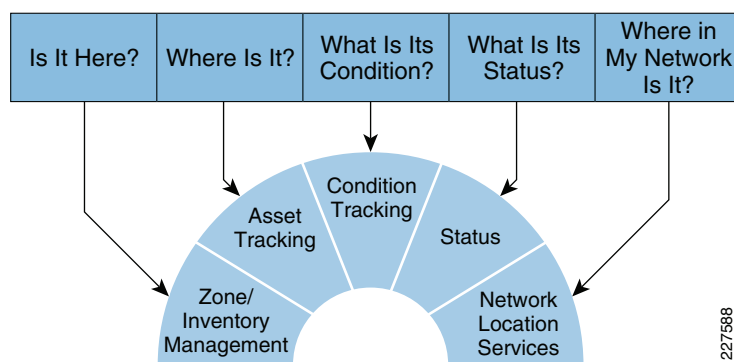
Is It Here?

Where Is It?

What Is Its Condition?

What Is Its Status?

Where in My Network Is It?

Zone/ Inventory Management

Asset Tracking

Condition Tracking

Status

Network Location Services

227588